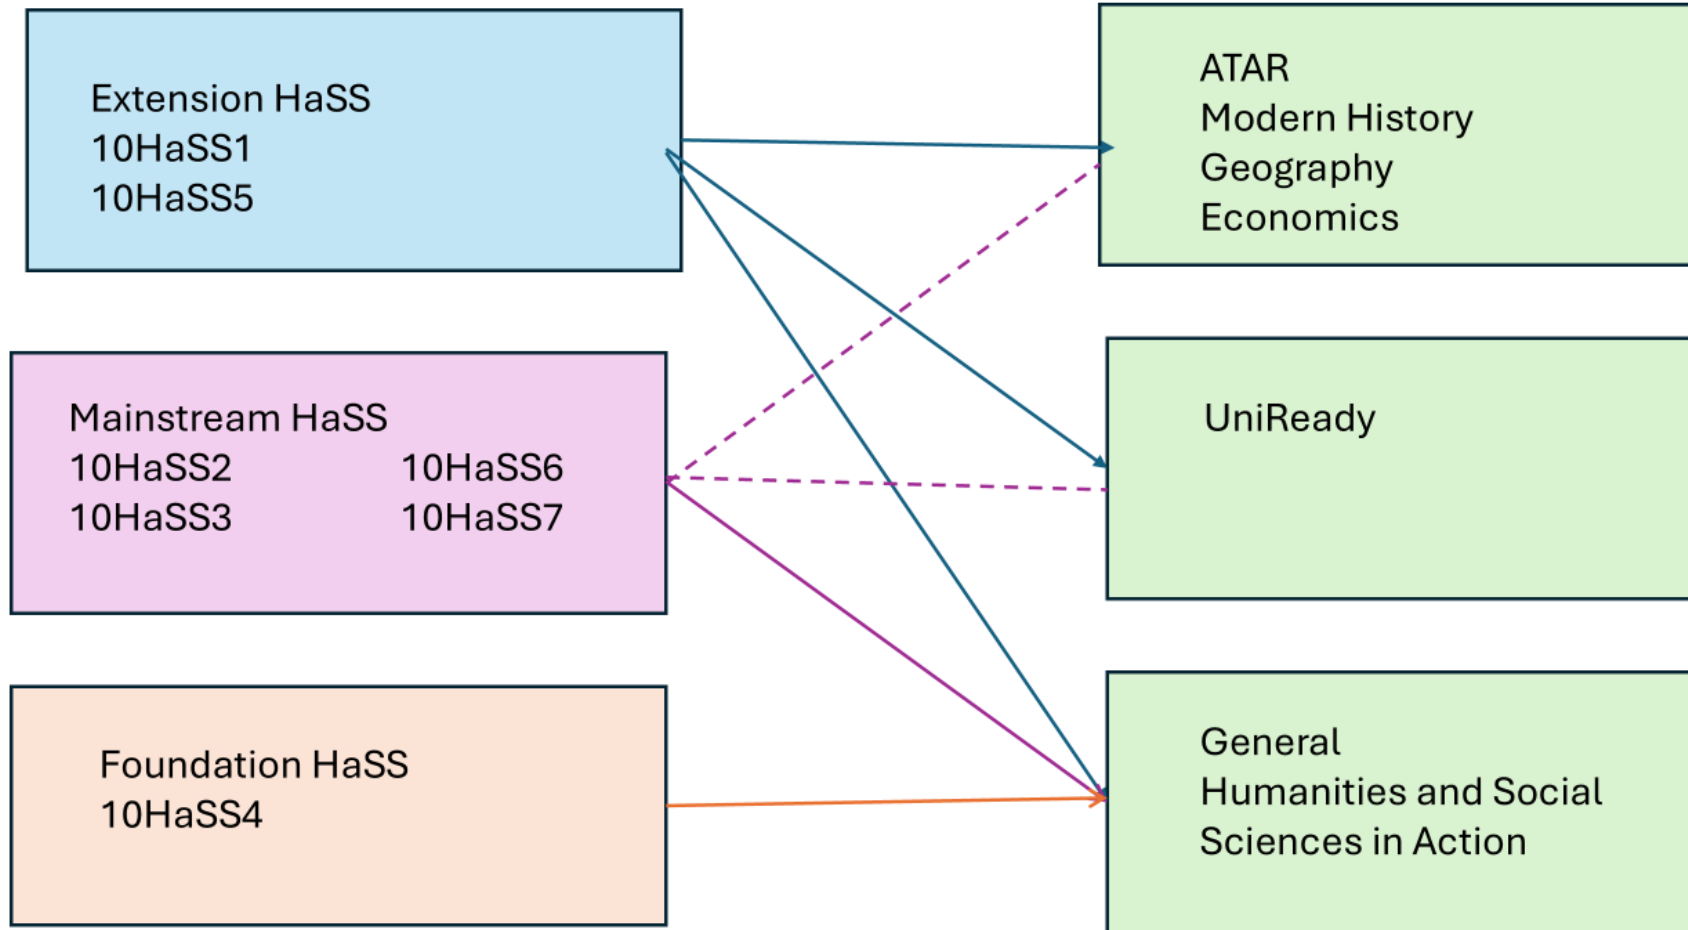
Extension HaSS
10HaSS1
10HaSS5

ATAR
Modern History
Geography
Economics

Mainstream HaSS
10HaSS2
10HaSS3
10HaSS6
10HaSS7

UniReady

Foundation HaSS
10HaSS4

General
Humanities and Social Sciences in Action